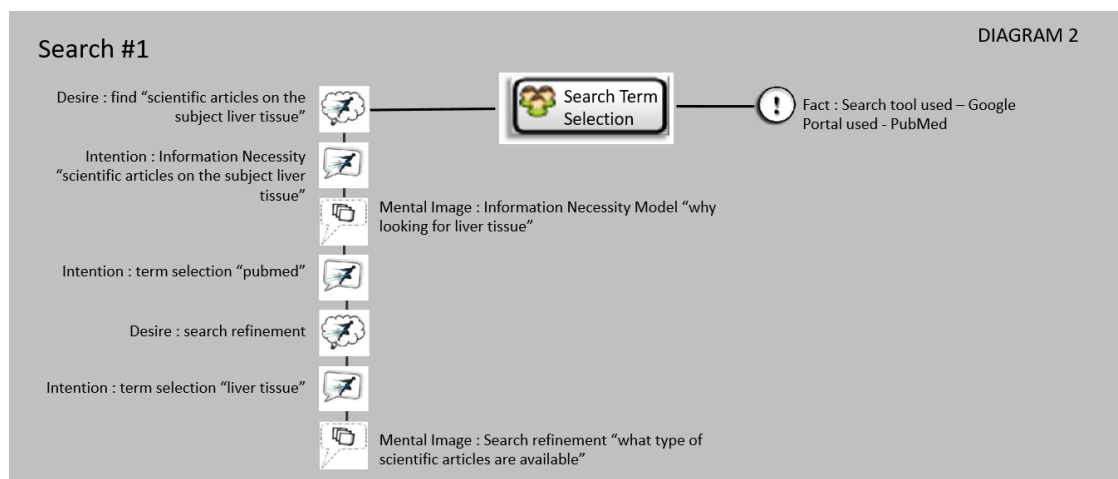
Search #1

DIAGRAM 2

Desire : find “scientific articles on the subject liver tissue”

Search Term Selection

Fact : Search tool used – Google
Portal used - PubMed

Intention : Information Necessity “scientific articles on the subject liver tissue”

Mental Image : Information Necessity Model “why looking for liver tissue”

Intention : term selection “pubmed”

Desire : search refinement

Intention : term selection “liver tissue”

Mental Image : Search refinement “what type of scientific articles are available”